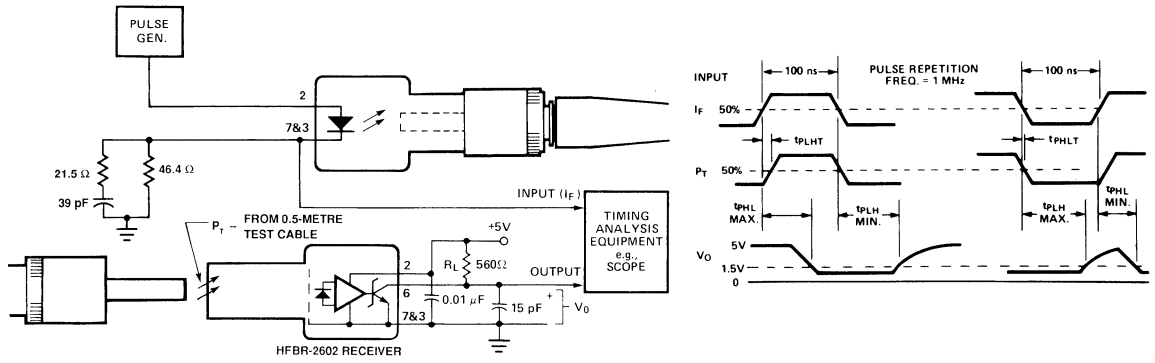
PULSE GEN.

2

7&3

21.5 Ω

46.4 Ω

39 pF

INPUT ($I_F$)

TIMING ANALYSIS EQUIPMENT e.g., SCOPE

$P_T$ – FROM 0.5-METRE TEST CABLE

+5V

2

$R_L$ 560Ω

OUTPUT

6

7&3

0.01 μF

15 pF

+

$V_0$

HFBR-2602 RECEIVER

INPUT

100 ns

PULSE REPETITION FREQ. = 1 MHz

100 ns

$I_F$

50%

$t_{PLHT}$

$t_{PHLT}$

$P_T$

50%

$t_{PHL}$ MAX.

$t_{PLH}$ MIN.

$t_{PLH}$ MAX.

$t_{PHL}$ MIN.

$V_O$

5V

1.5V

0